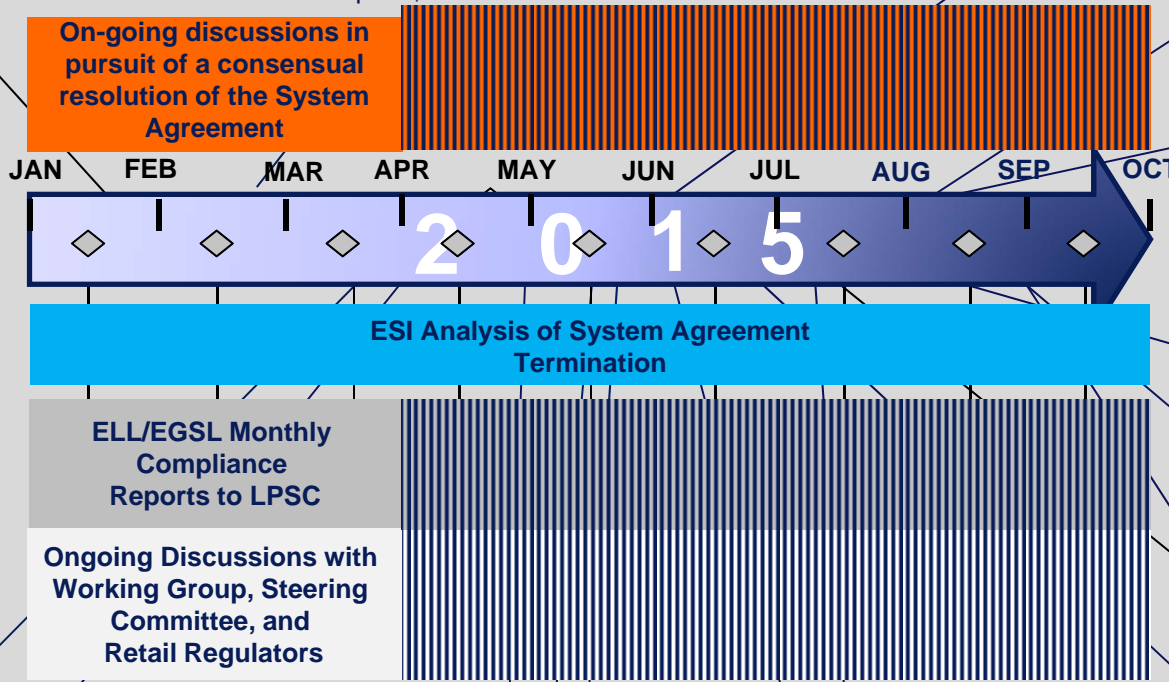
On-going discussions in pursuit of a consensual resolution of the System Agreement

JAN FEB MAR APR MAY JUN JUL AUG SEP OCT

2015

ESI Analysis of System Agreement Termination

ELL/EGSL Monthly Compliance Reports to LPSC

Ongoing Discussions with Working Group, Steering Committee, and Retail Regulators